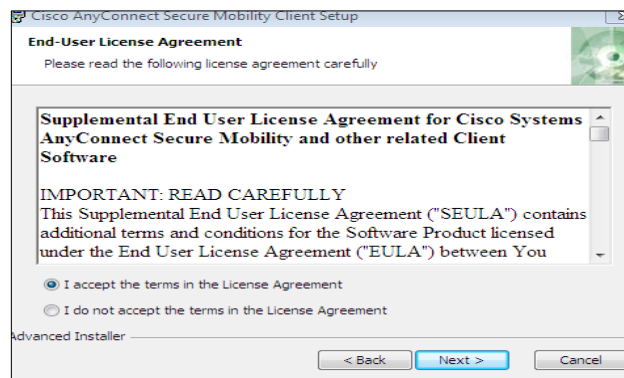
Cisco AnyConnect Secure Mobility Client Setup

End-User License Agreement

Please read the following license agreement carefully

Supplemental End User License Agreement for Cisco Systems AnyConnect Secure Mobility and other related Client Software

IMPORTANT: READ CAREFULLY

This Supplemental End User License Agreement ("SEULA") contains additional terms and conditions for the Software Product licensed under the End User License Agreement ("EULA") between You

I accept the terms in the License Agreement

I do not accept the terms in the License Agreement

dvanced Installer

< Back

Next >

Cancel